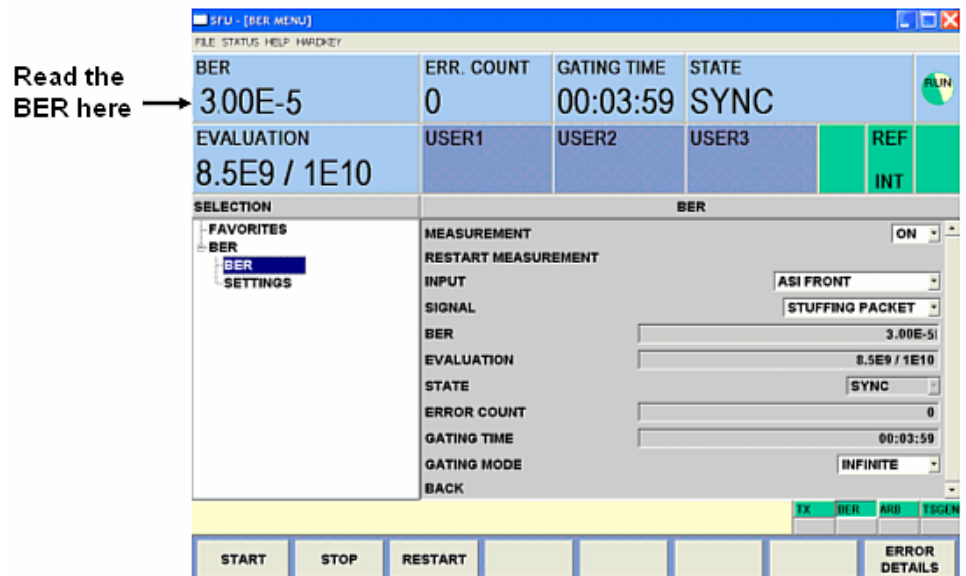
Read the BER here

SFU - [BER MENU]

FILE STATUS HELP HARDKEY

| BER | ERR. COUNT | GATING TIME | STATE | RUN |
|---|---|---|---|---|
| 3.00E-5 | 0 | 00:03:59 | SYNC | |
| EVALUATION 8.5E9 / 1E10 | USER1 | USER2 | USER3 | REF INT |

SELECTION
FAVORITES
BER
BER
SETTINGS

BER

| | |
|---|---|
| MEASUREMENT | ON |
| RESTART MEASUREMENT | |
| INPUT | ASI FRONT |
| SIGNAL | STUFFING PACKET |
| BER | 3.00E-5 |
| EVALUATION | 8.5E9 / 1E10 |
| STATE | SYNC |
| ERROR COUNT | 0 |
| GATING TIME | 00:03:59 |
| GATING MODE | INFINITE |
| BACK | |

TX BER ARB TSGEN

START STOP RESTART ERROR DETAILS